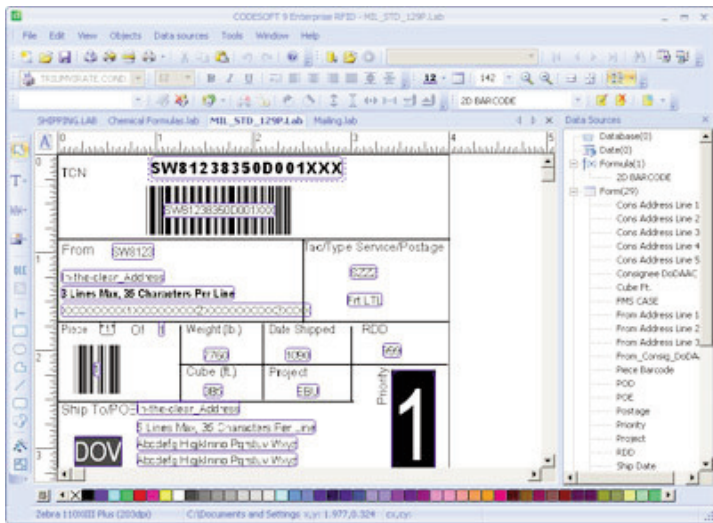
CODESOFT 9 Enterprise RFID - MIL_STD_129P.Lab

File Edit View Objects Data sources Tools Window Help

TRIUMVIRATE COND 12 B I U 12 142

2D BARCODE

SHIPPING.LAB Chemical Formulas.lab MIL_STD_129P.Lab Mailing.lab

Data Sources

Database(0)
Date(0)
Formula(1)
2D BARCODE
Form(29)
Cons Address Line 1
Cons Address Line 2
Cons Address Line 3
Cons Address Line 4
Cons Address Line 5
Consignee DoDAAC
Cube Ft.
PMS CASE
From Address Line 1
From Address Line 2
From Address Line 3
From_Consig_DoDA
Piece Barcode
POD
POE
Postage
Priority
Project
RDD
Ship Date

TCN SW81238350D001XXX

SW81238350D001XXX

From SW8123

In-the-clear_Address

3 Lines Max, 35 Characters Per Line

XXXXXXXXXXXXXXXXXXXXXXXXXXXXXXXXX

Trac/Type Service/Postage

ZZZZ

Frt LTL

Piece 1 Of 1

Weight (lb.) 1750

Date Shipped 1090

RDD 999

Cube (ft.) 085

Project EBU

Priority 1

Ship To/POE In-the-clear_Address

3 Lines Max, 35 Characters Per Line

Abcdefg HIgiklmno Pqrstuv Wxyz

Abcdefg HIgiklmno Pqrstuv Wxyz

DOV

Zebra 110XiIII Plus (203dpi) C:\Documents and Settings x,y: 1.977,0.324 cx,cy: